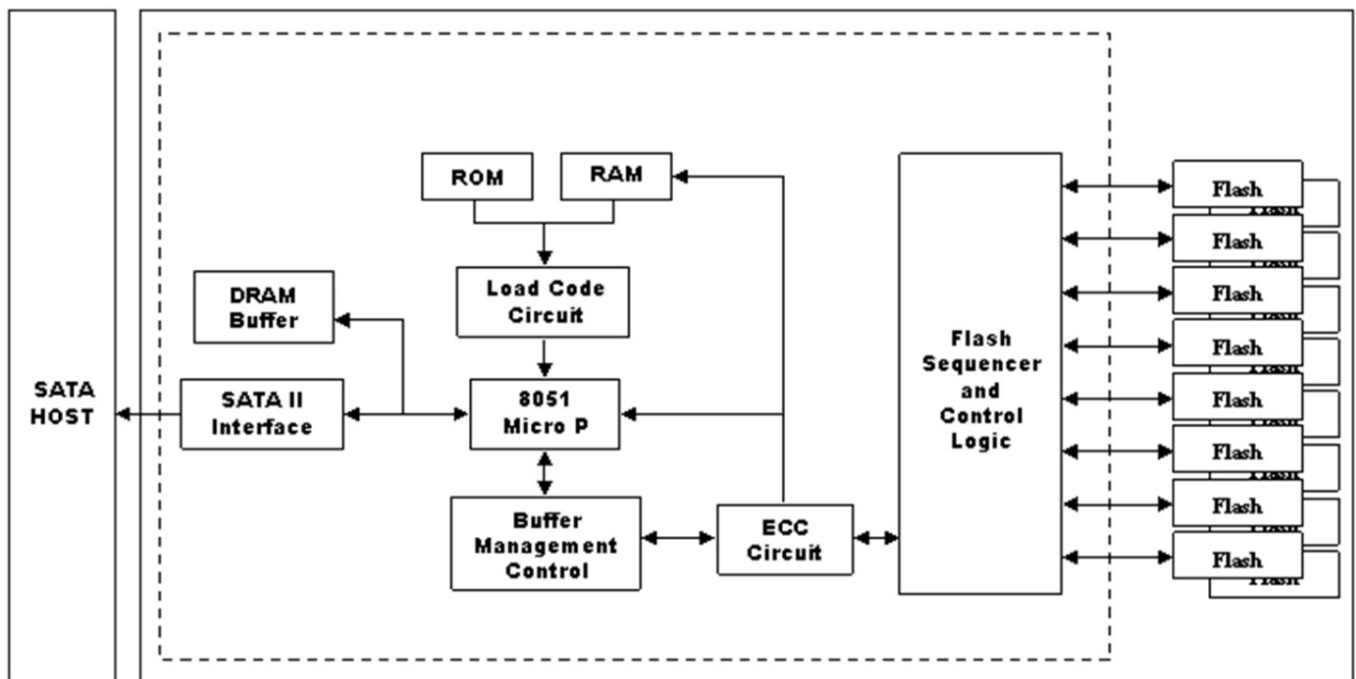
SATA HOST

ROM

RAM

DRAM Buffer

Load Code Circuit

SATA II Interface

8051 Micro P

Buffer Management Control

ECC Circuit

Flash Sequencer and Control Logic

Flash

Flash

Flash

Flash

Flash

Flash

Flash

Flash